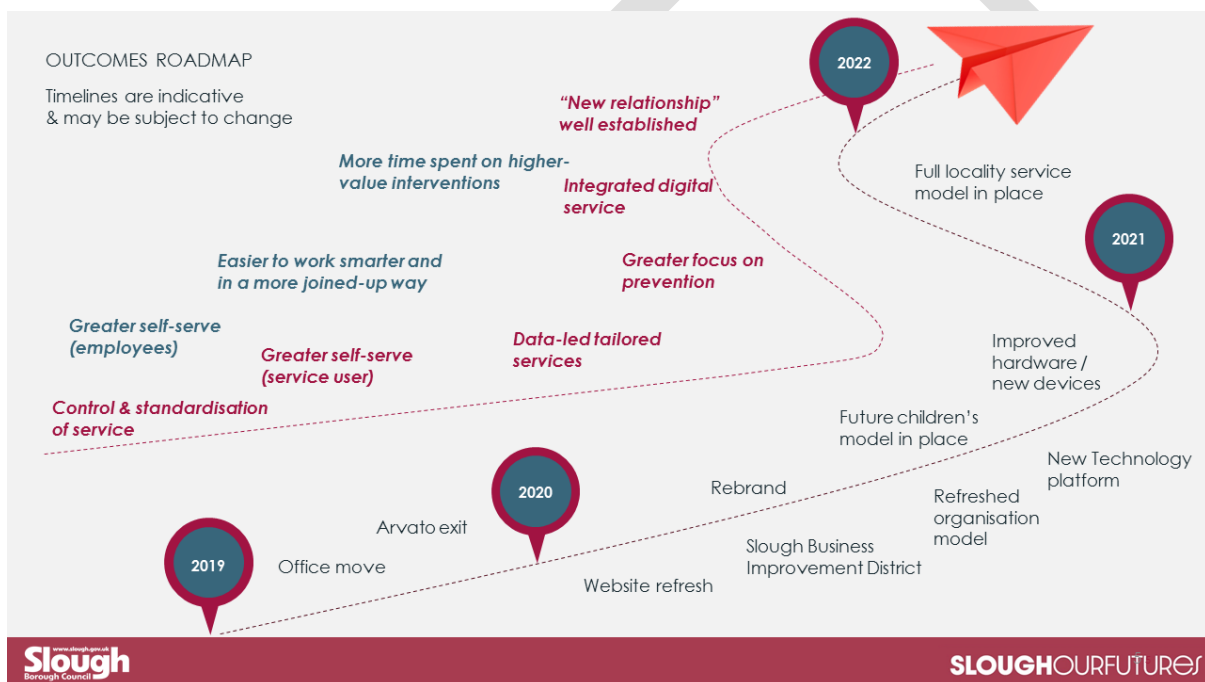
OUTCOMES ROADMAP

Timelines are indicative & may be subject to change

2022

"New relationship" well established

More time spent on higher-value interventions

Integrated digital service

Full locality service model in place

2021

Easier to work smarter and in a more joined-up way

Greater focus on prevention

Greater self-serve (employees)

Greater self-serve (service user)

Data-led tailored services

Improved hardware / new devices

Control & standardisation of service

Future children's model in place

New Technology platform

2020

Rebrand

Refreshed organisation model

Arvato exit

Slough Business Improvement District

2019

Office move

Website refresh

www.slough.gov.uk Slough Borough Council

SLOUGHOURFUTURES